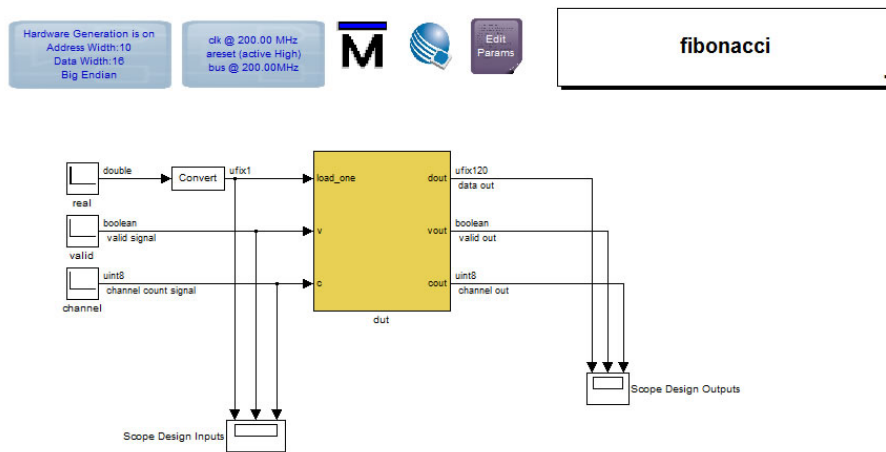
Hardware Generation is on
Address Width:10
Data Width:16
Big Endian

clk @ 200.00 MHz
areset (active High)
bus @ 200.00MHz

M

Edit
Params

fibonacci

double
Convert
ufix1
real

boolean
valid signal
valid

uint8
channel count signal
channel

load_one
v
c
dout
vout
cout
dut

ufix120
data out
boolean
valid out
uint8
channel out

Scope Design Outputs

Scope Design Inputs